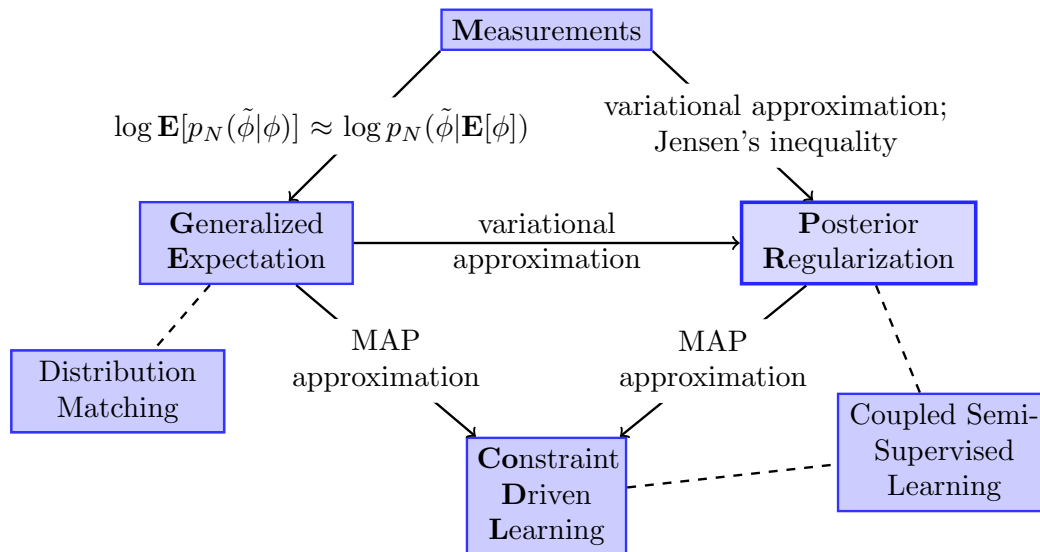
Measurements

$\log \mathbf{E}[p_N(\tilde{\phi}|\phi)] \approx \log p_N(\tilde{\phi}|\mathbf{E}[\phi])$

variational approximation; Jensen's inequality

Generalized Expectation

variational approximation

Posterior Regularization

Distribution Matching

MAP approximation

MAP approximation

Coupled Semi-Supervised Learning

Constraint Driven Learning